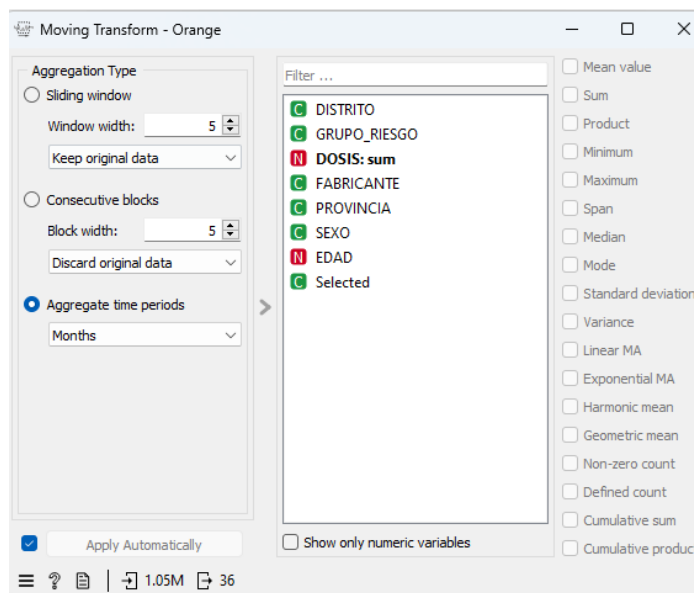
Moving Transform - Orange

Aggregation Type

Sliding window

Window width: 5

Keep original data

Consecutive blocks

Block width: 5

Discard original data

Aggregate time periods

Months

Filter ...

C DISTRITO
C GRUPO_RIESGO
N DOSIS: sum
C FABRICANTE
C PROVINCIA
C SEXO
N EDAD
C Selected

Show only numeric variables

Mean value
Sum
Product
Minimum
Maximum
Span
Median
Mode
Standard deviation
Variance
Linear MA
Exponential MA
Harmonic mean
Geometric mean
Non-zero count
Defined count
Cumulative sum
Cumulative produc

Apply Automatically

1.05M 36